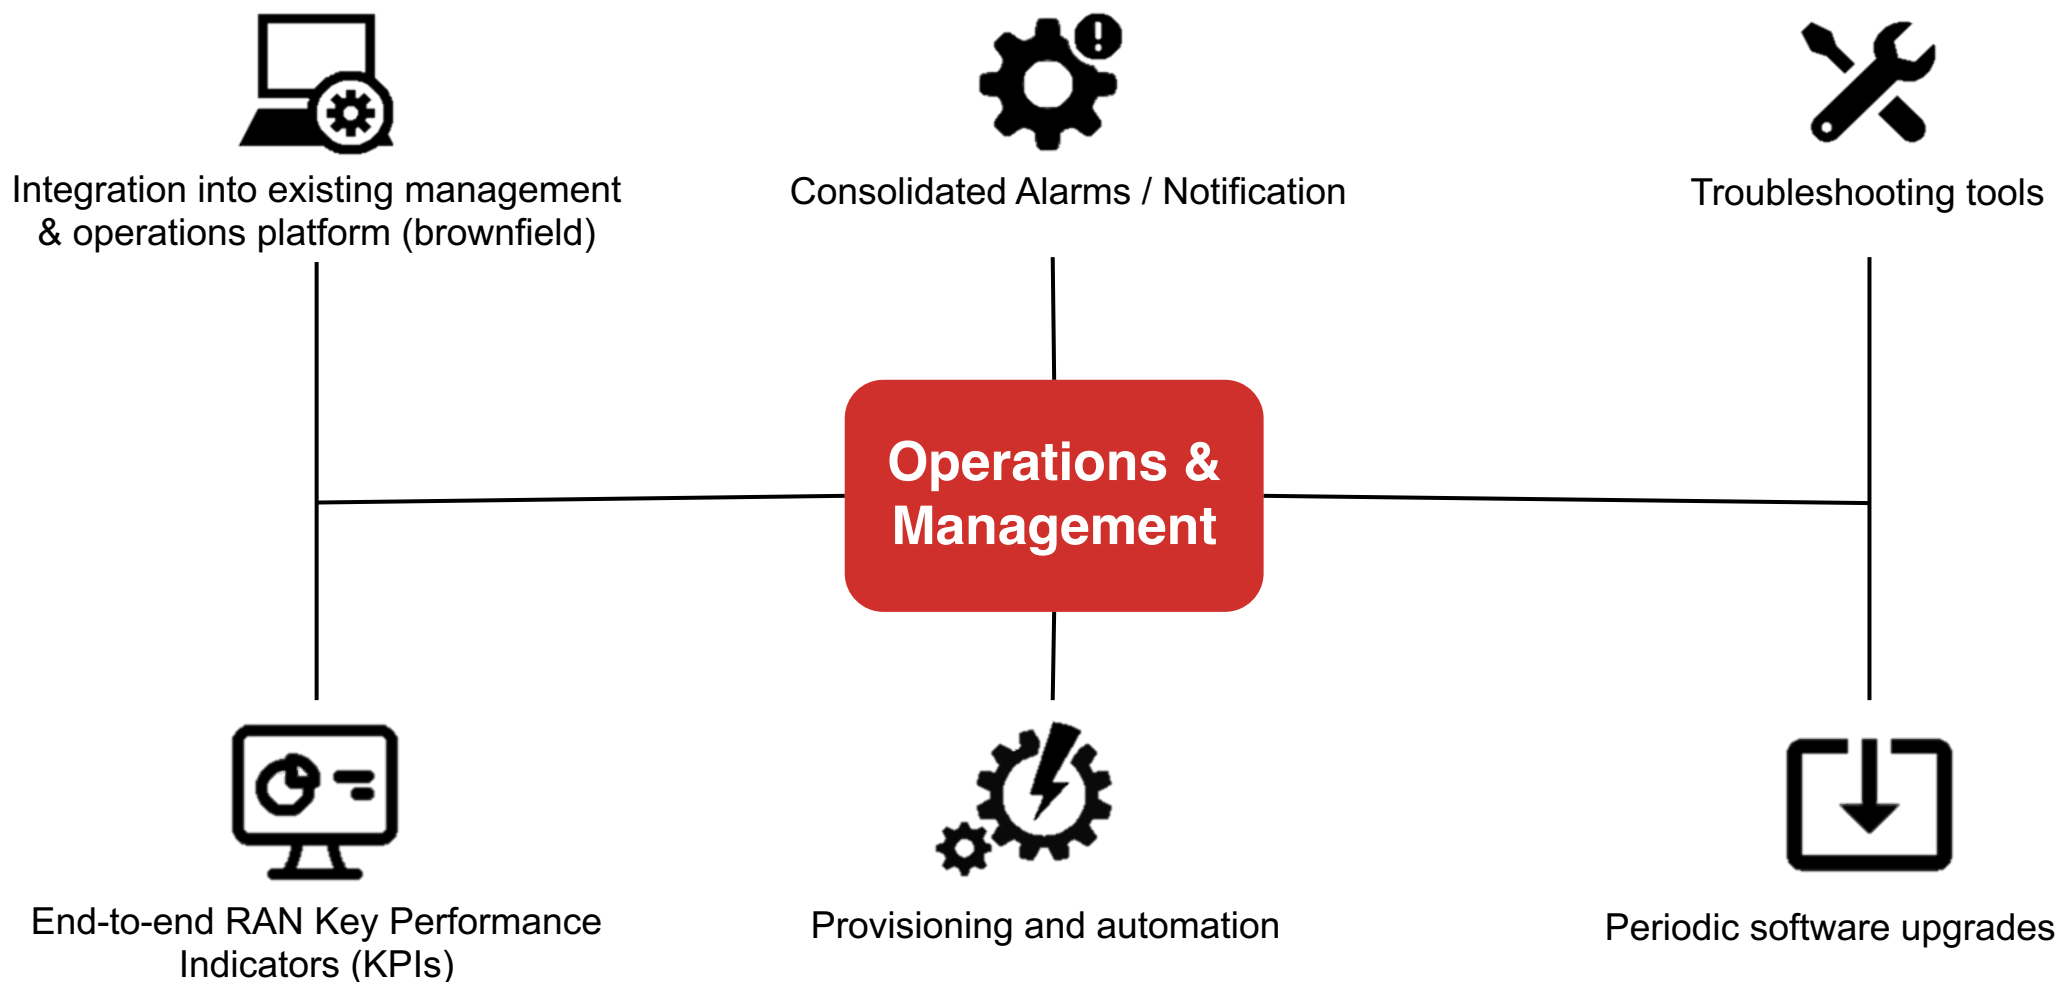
Integration into existing management & operations platform (brownfield)

Consolidated Alarms / Notification

Troubleshooting tools

Operations & Management

End-to-end RAN Key Performance Indicators (KPIs)

Provisioning and automation

Periodic software upgrades